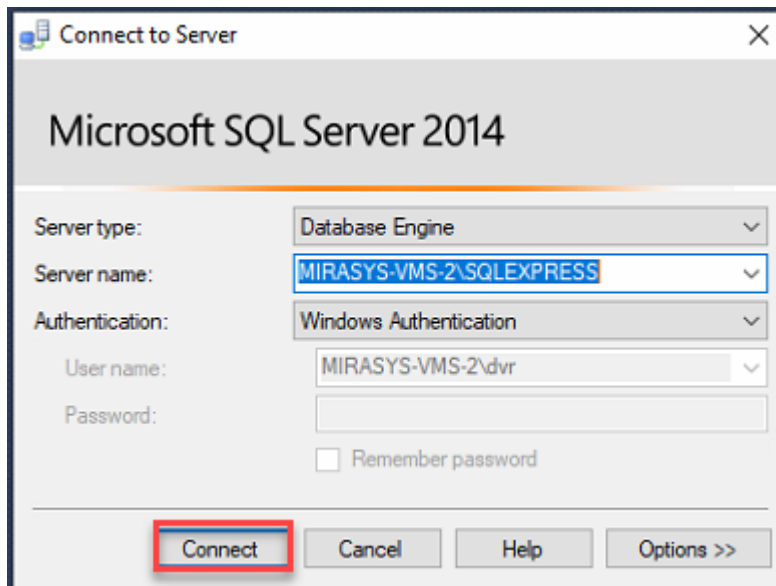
Connect to Server

Microsoft SQL Server 2014

Server type: Database Engine

Server name: MIRASYS-VMS-2\SQLEXPRESS

Authentication: Windows Authentication

User name: MIRASYS-VMS-2\dvr

Password:

Remember password

Connect Cancel Help Options >>